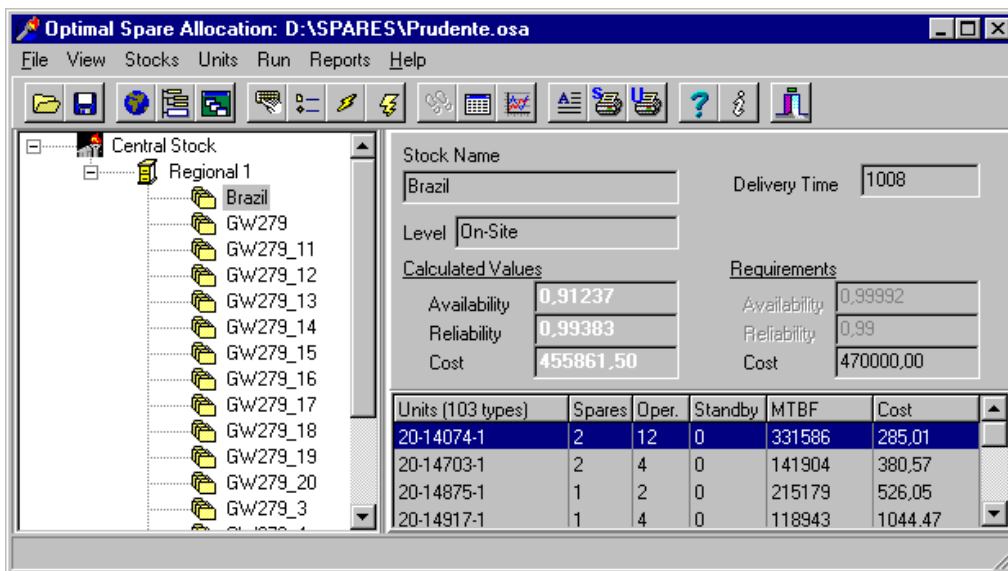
Optimal Spare Allocation: D:\SPARES\Prudente.osa

File View Stocks Units Run Reports Help

Central Stock
Regional 1
Brazil
GW279
GW279_11
GW279_12
GW279_13
GW279_14
GW279_15
GW279_16
GW279_17
GW279_18
GW279_19
GW279_20
GW279_3
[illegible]

Stock Name
Brazil
Delivery Time 1008
Level On-Site
Calculated Values
Availability 0,91237
Reliability 0,99383
Cost 455861,50
Requirements
Availability 0,99992
Reliability 0,99
Cost 470000,00

| Units (103 types) | Spares | Oper. | Standby | MTBF | Cost |
|---|---|---|---|---|---|
| 20-14074-1 | 2 | 12 | 0 | 331586 | 285,01 |
| 20-14703-1 | 2 | 4 | 0 | 141904 | 380,57 |
| 20-14875-1 | 1 | 2 | 0 | 215179 | 526,05 |
| 20-14917-1 | 1 | 4 | 0 | 118943 | 1044,47 |